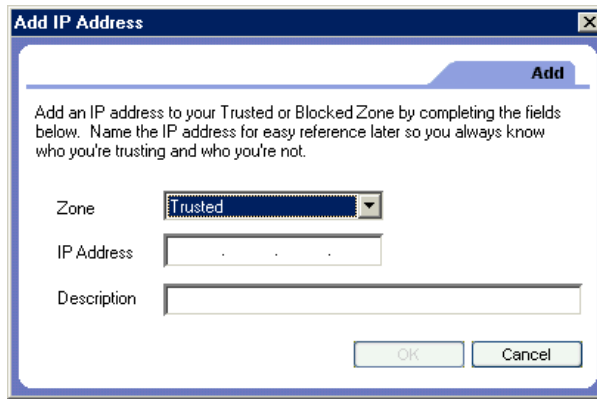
Add IP Address

Add

Add an IP address to your Trusted or Blocked Zone by completing the fields below. Name the IP address for easy reference later so you always know who you're trusting and who you're not.

Zone Trusted

IP Address . . .

Description

OK Cancel